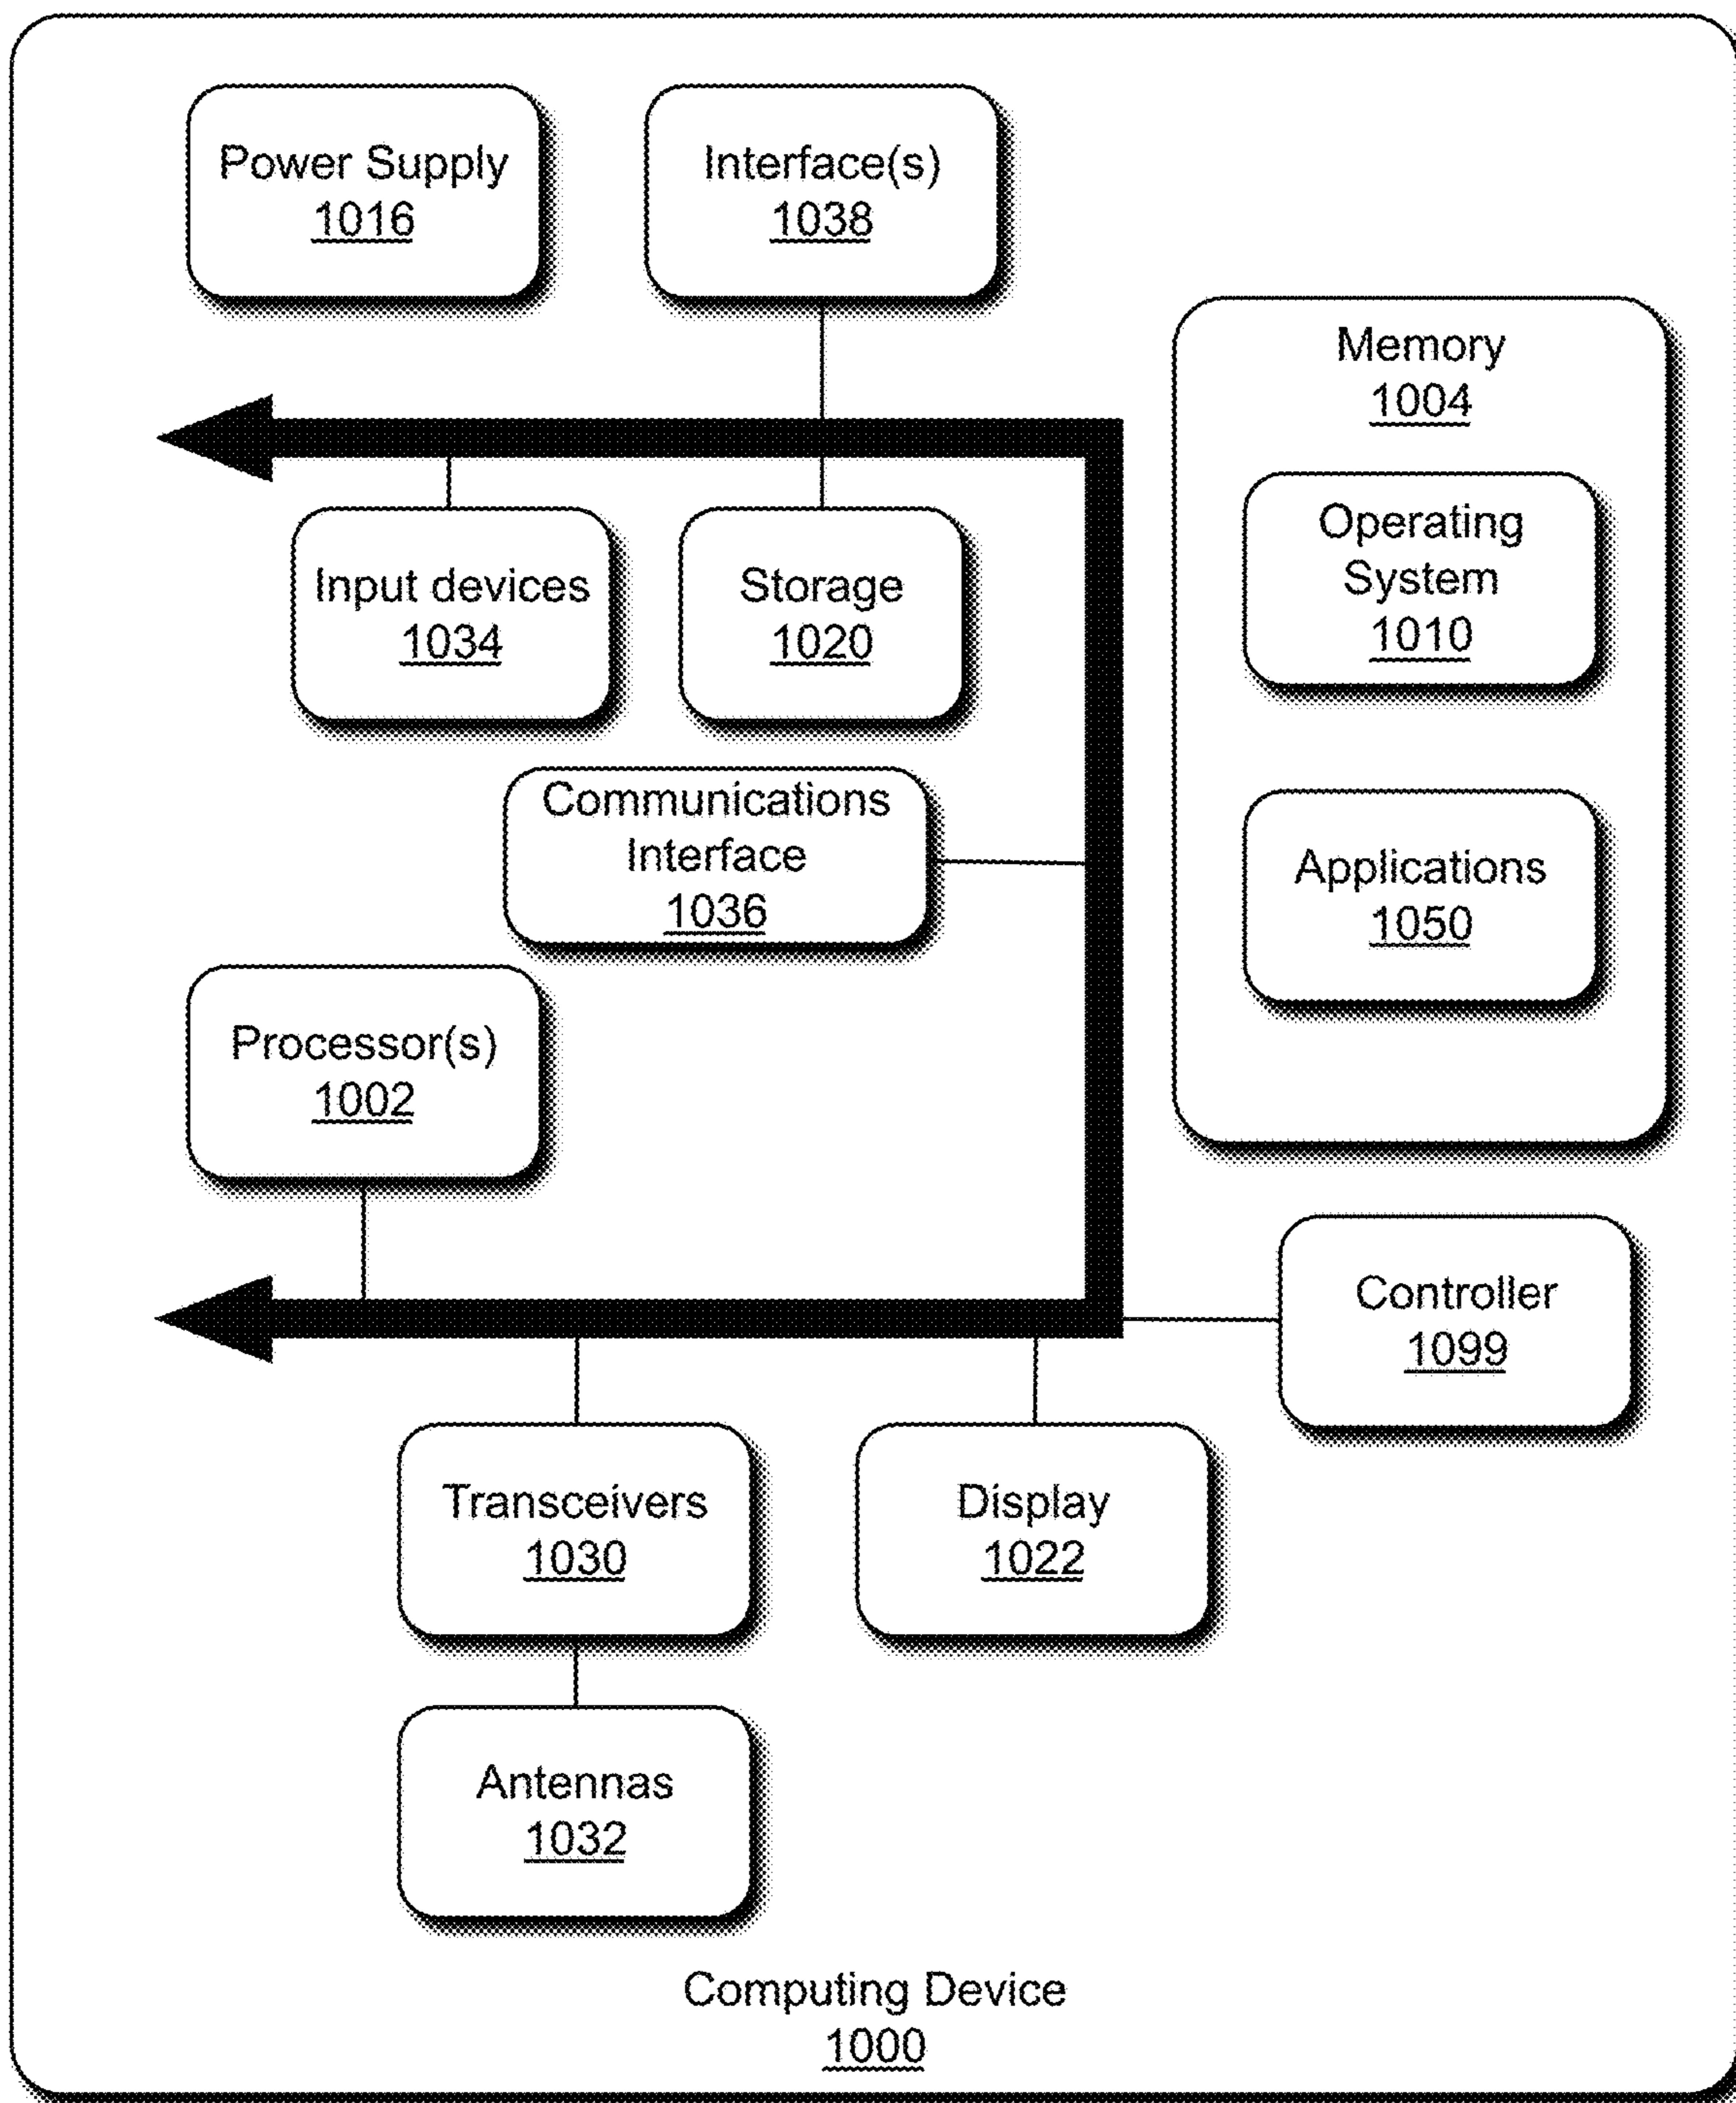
Power Supply
1016

Interface(s)
1038

Memory
1004

Operating System
1010

Applications
1050

Input devices
1034

Storage
1020

Communications Interface
1036

Processor(s)
1002

Controller
1099

Transceivers
1030

Display
1022

Antennas
1032

Computing Device
1000